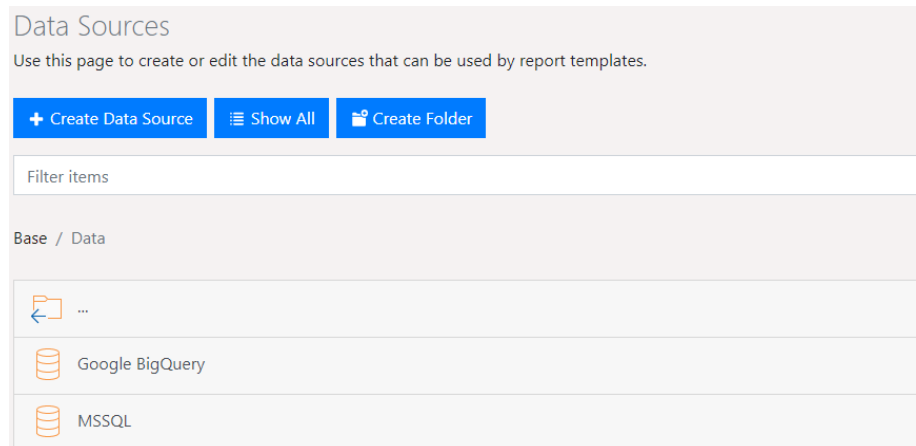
Data Sources

Use this page to create or edit the data sources that can be used by report templates.

+ Create Data Source
Show All
Create Folder

Filter items

Base / Data

...

Google BigQuery

MSSQL